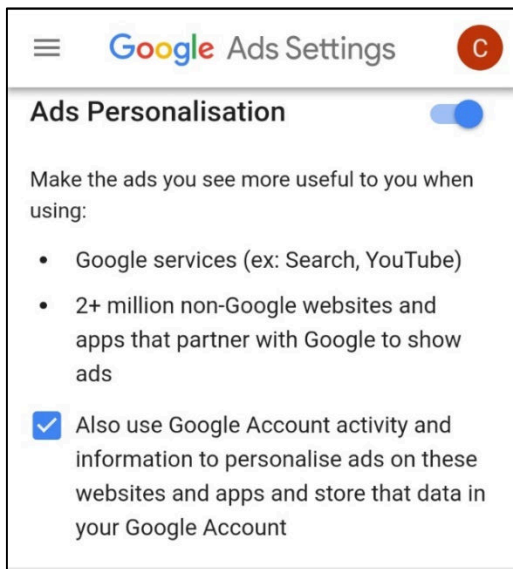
Google Ads Settings

C

Ads Personalisation

Make the ads you see more useful to you when using:

- Google services (ex: Search, YouTube)
- 2+ million non-Google websites and apps that partner with Google to show ads

Also use Google Account activity and information to personalise ads on these websites and apps and store that data in your Google Account